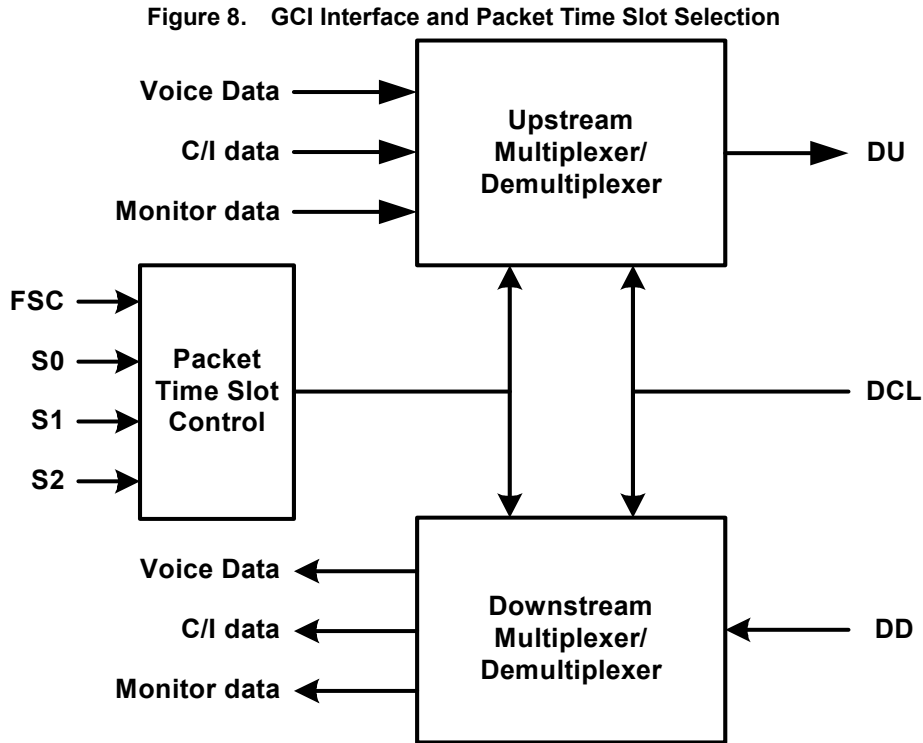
Figure 8. GCI Interface and Packet Time Slot Selection

Voice Data
C/I data
Monitor data

Upstream Multiplexer/ Demultiplexer

DU

FSC
S0
S1
S2

Packet Time Slot Control

DCL

Voice Data
C/I data
Monitor data

Downstream Multiplexer/ Demultiplexer

DD